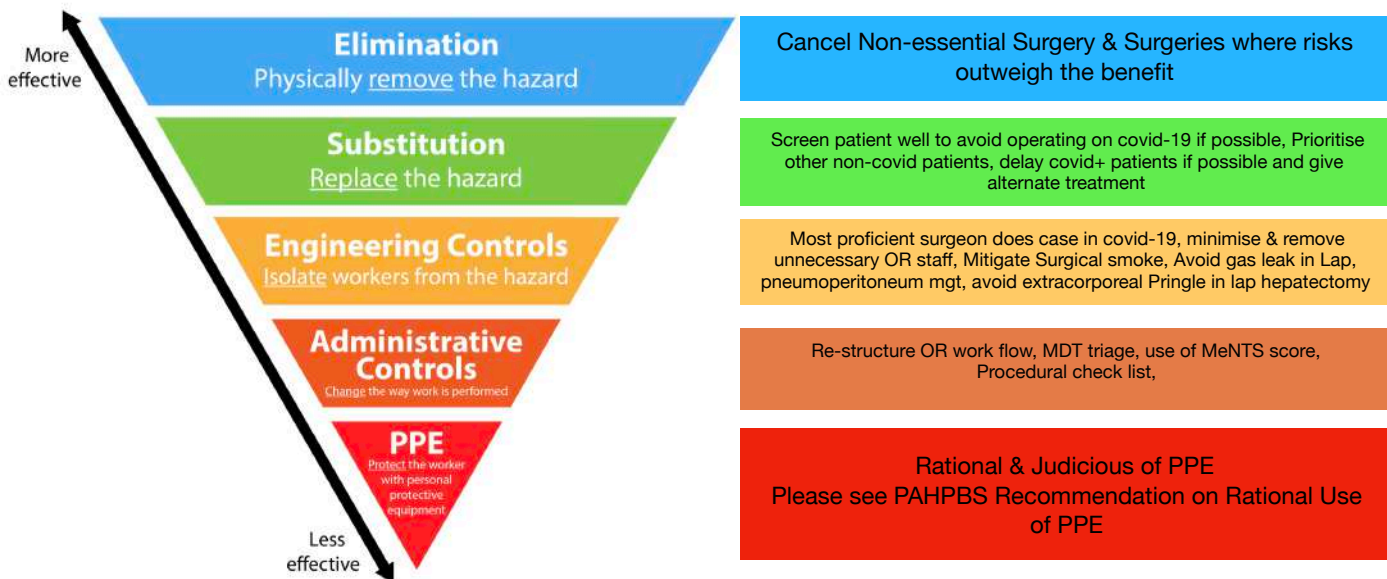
More effective

Elimination
Physically remove the hazard

Substitution
Replace the hazard

Engineering Controls
Isolate workers from the hazard

Administrative Controls
Change the way work is performed

PPE
Protect the worker with personal protective equipment

Less effective

Cancel Non-essential Surgery & Surgeries where risks outweigh the benefit

Screen patient well to avoid operating on covid-19 if possible, Prioritise other non-covid patients, delay covid+ patients if possible and give alternate treatment

Most proficient surgeon does case in covid-19, minimise & remove unnecessary OR staff, Mitigate Surgical smoke, Avoid gas leak in Lap, pneumoperitoneum mgt, avoid extracorporeal Pringle in lap hepatectomy

Re-structure OR work flow, MDT triage, use of MeNTS score, Procedural check list,

Rational & Judicious of PPE
Please see PAHPBS Recommendation on Rational Use of PPE